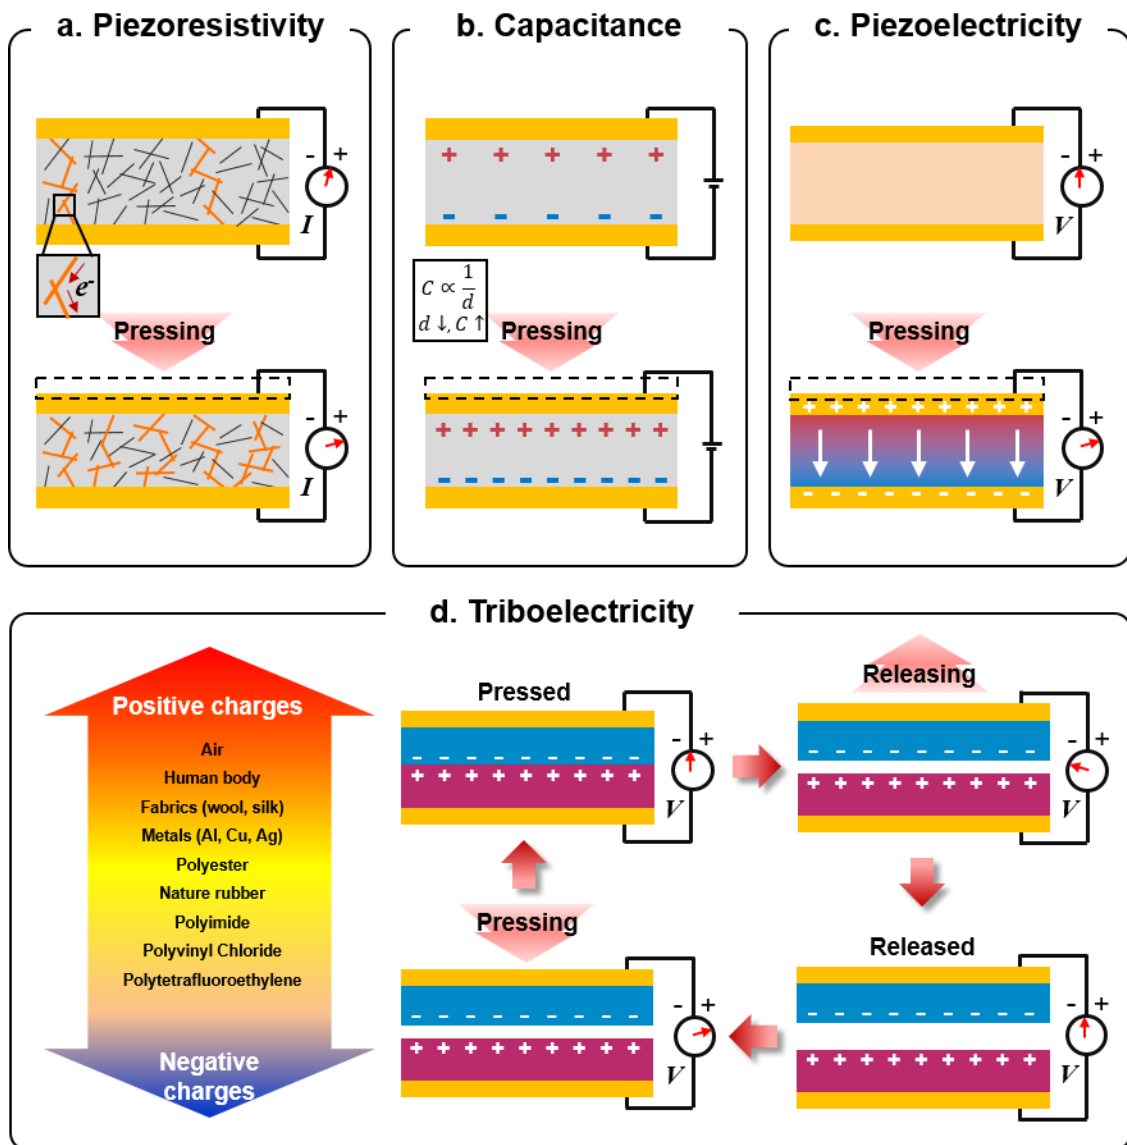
a. Piezoresistivity

- +
I

$e^-$

Pressing

- +
I

b. Capacitance

+ + + + +
- - - - -

$C \propto \frac{1}{d}$
$d \downarrow, C \uparrow$

Pressing

+ + + + + + + + +
- - - - - - - - -

c. Piezoelectricity

- +
V

Pressing

+ + + + + + + + + +
- - - - - - - - - -

- +
V

d. Triboelectricity

Positive charges
Air
Human body
Fabrics (wool, silk)
Metals (Al, Cu, Ag)
Polyester
Nature rubber
Polyimide
Polyvinyl Chloride
Polytetrafluoroethylene
Negative charges

Pressed
- - - - - - - - -
+ + + + + + + + +
- +
V

Releasing
- - - - - - - - -
+ + + + + + + + +
- +
V

Pressing
- - - - - - - - -
+ + + + + + + + +
- +
V

Released
- - - - - - - - -
+ + + + + + + + +
- +
V